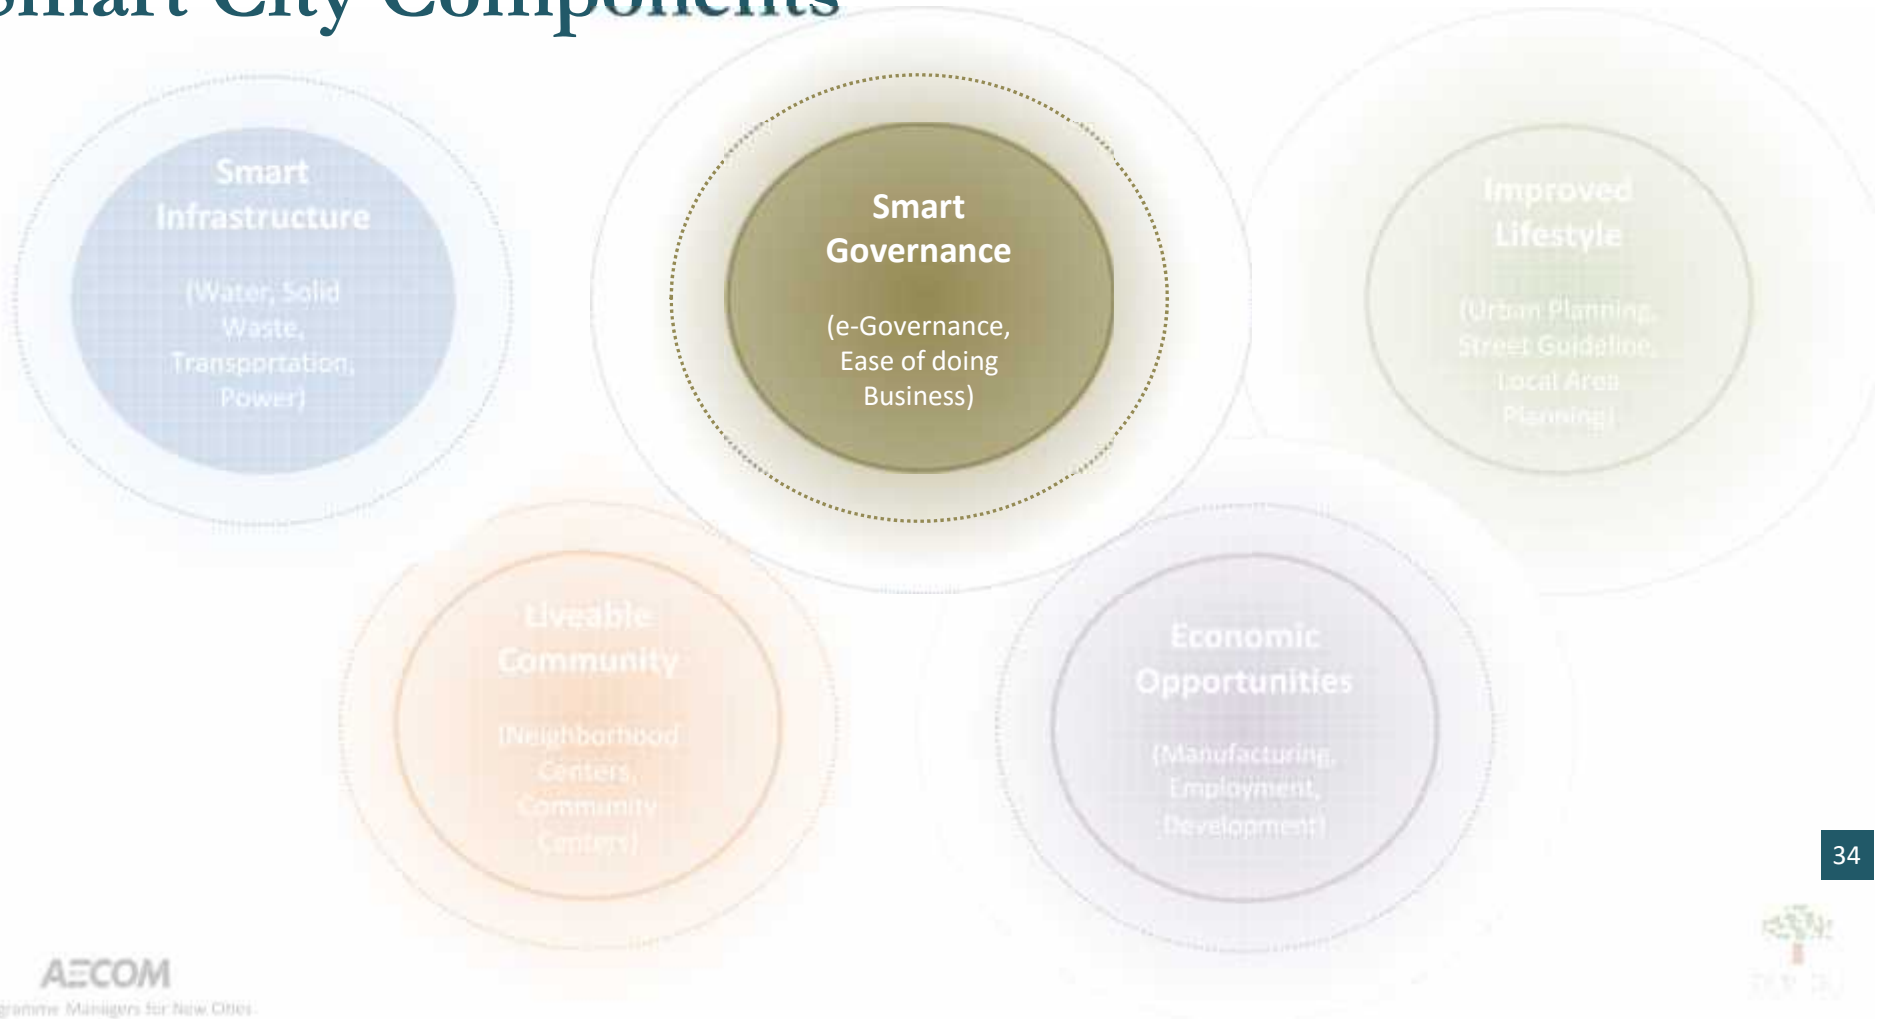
mart City Components

Smart Infrastructure

(Water, Solid Waste, Transportation, Power)

Smart Governance

(e-Governance, Ease of doing Business)

Improved Lifestyle

(Urban Planning, Street Guideline, Local Area Planning)

Liveable Community

(Neighborhood Centers, Community Centers)

Economic Opportunities

(Manufacturing, Employment, Development)

34

AECOM

gramme Managers for New Cities